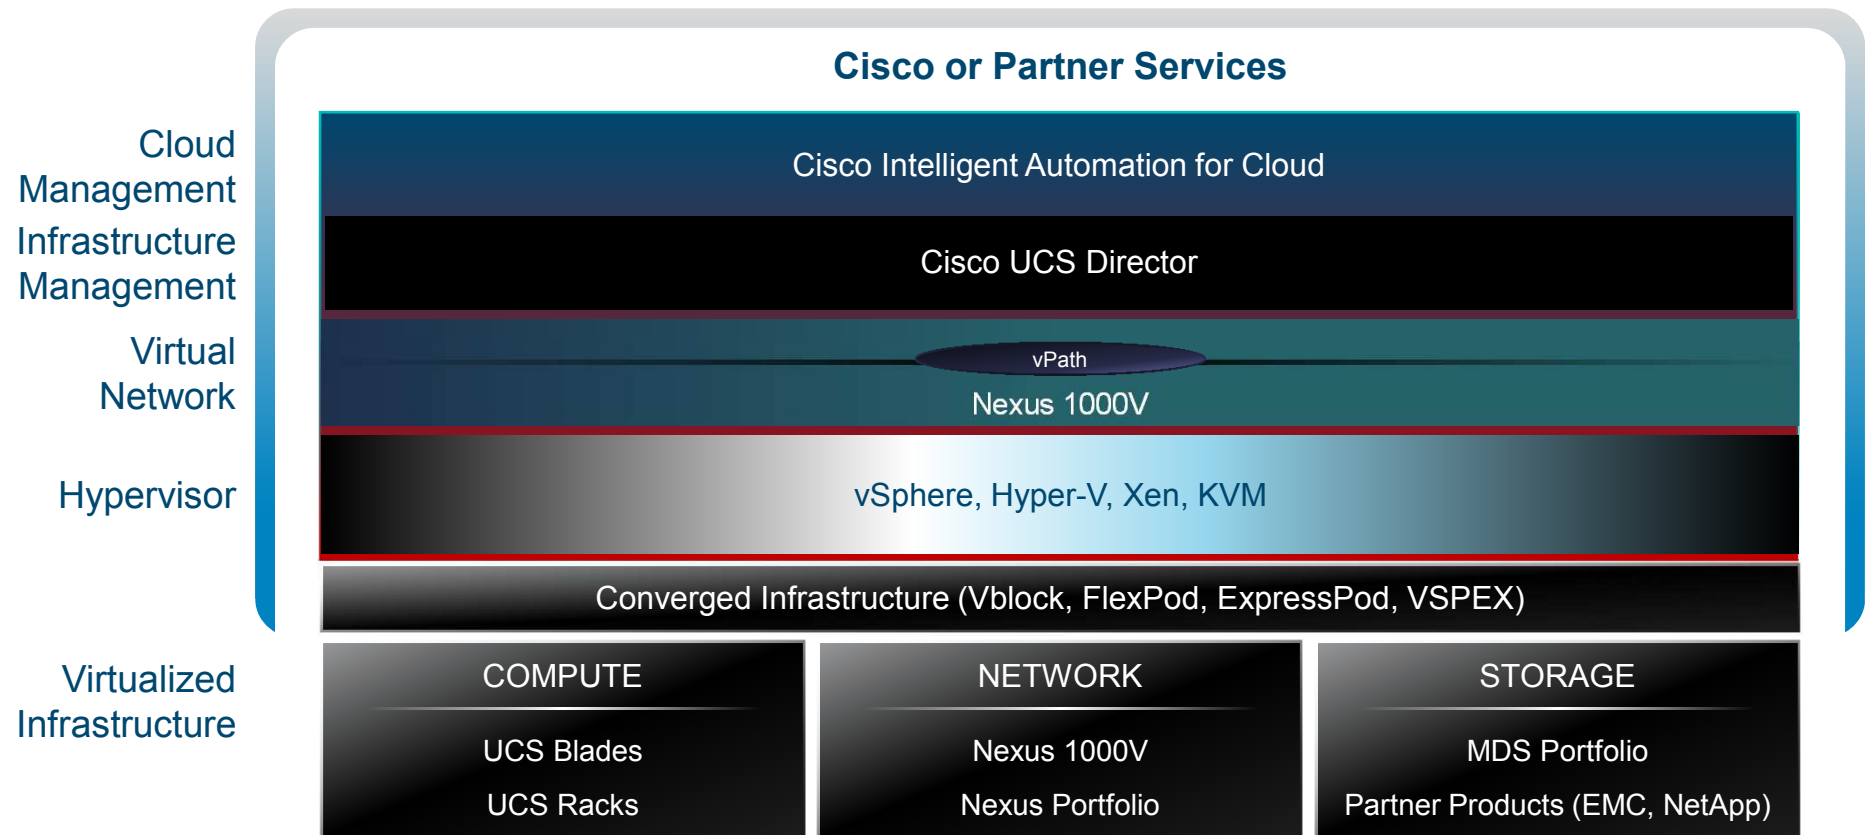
Cisco or Partner Services

Cloud Management

Infrastructure Management

Virtual Network

Hypervisor

Virtualized Infrastructure

Cisco Intelligent Automation for Cloud

Cisco UCS Director

vPath

Nexus 1000V

vSphere, Hyper-V, Xen, KVM

Converged Infrastructure (Vblock, FlexPod, ExpressPod, VSPEX)

COMPUTE

UCS Blades

UCS Racks

NETWORK

Nexus 1000V

Nexus Portfolio

STORAGE

MDS Portfolio

Partner Products (EMC, NetApp)